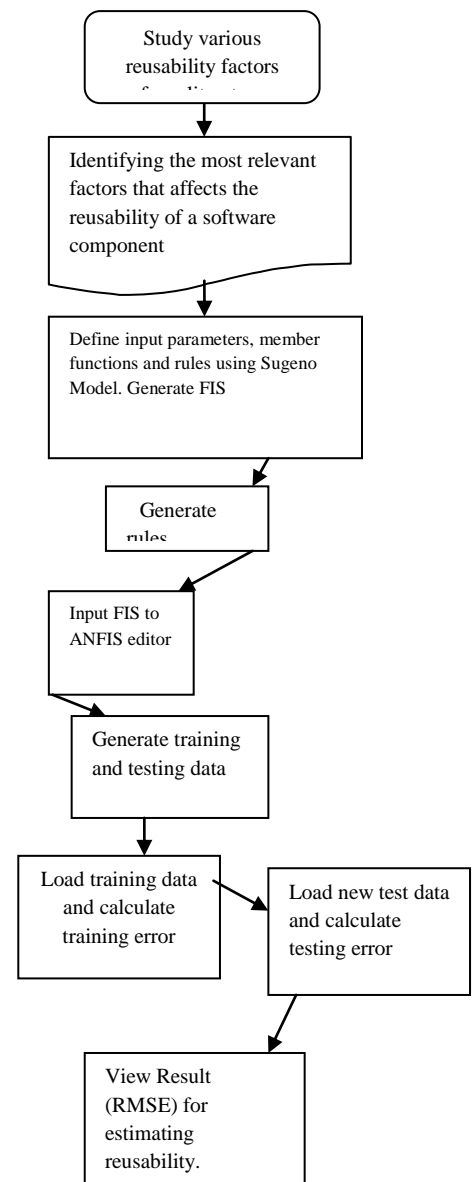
Study various reusability factors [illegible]

Identifying the most relevant factors that affects the reusability of a software component

Define input parameters, member functions and rules using Sugeno Model. Generate FIS

Generate rules

Input FIS to ANFIS editor

Generate training and testing data

Load training data and calculate training error

Load new test data and calculate testing error

View Result (RMSE) for estimating reusability.